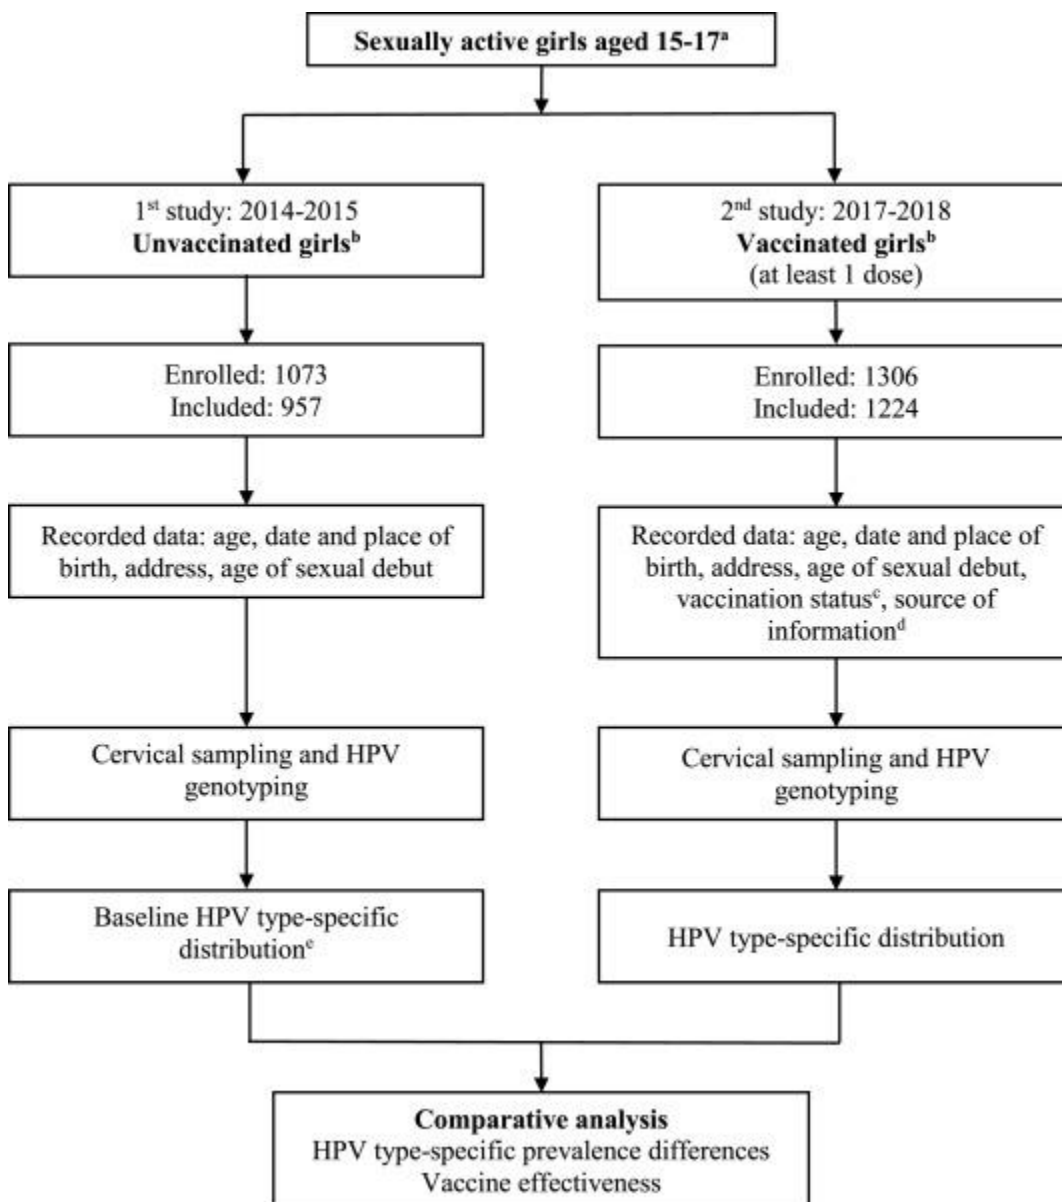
Sexually active girls aged 15-17$^{a}$

1$^{st}$ study: 2014-2015
**Unvaccinated girls$^{b}$**

Enrolled: 1073
Included: 957

Recorded data: age, date and place of birth, address, age of sexual debut

Cervical sampling and HPV genotyping

Baseline HPV type-specific distribution$^{e}$

2$^{nd}$ study: 2017-2018
**Vaccinated girls$^{b}$**
(at least 1 dose)

Enrolled: 1306
Included: 1224

Recorded data: age, date and place of birth, address, age of sexual debut, vaccination status$^{c}$, source of information$^{d}$

Cervical sampling and HPV genotyping

HPV type-specific distribution

**Comparative analysis**
HPV type-specific prevalence differences
Vaccine effectiveness